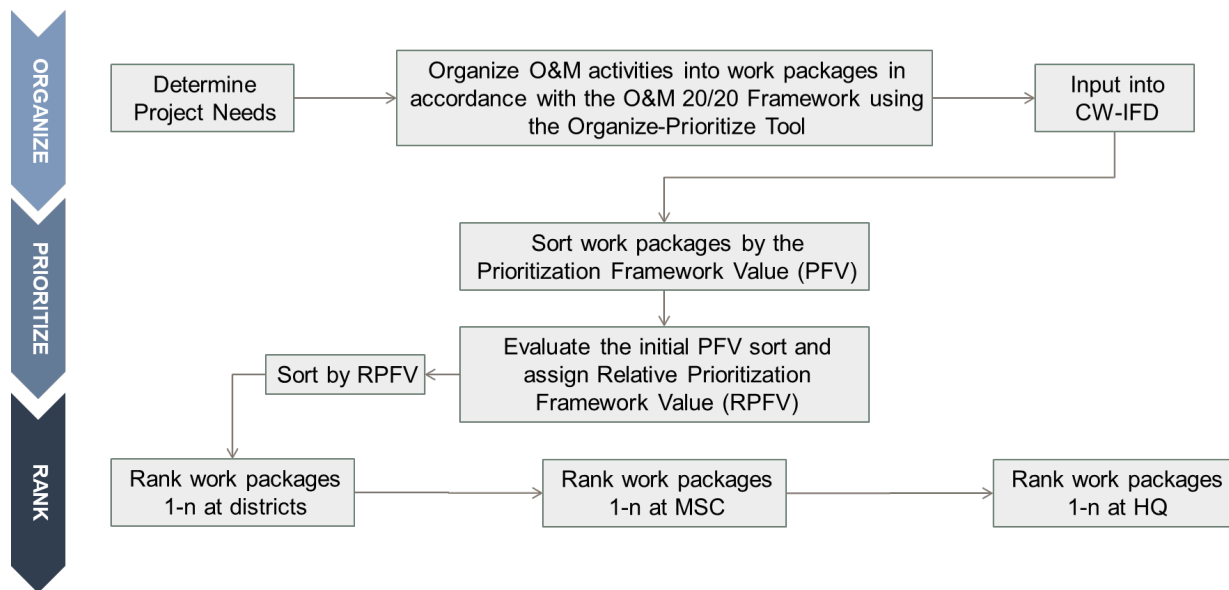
ORGANIZE

Determine Project Needs

Organize O&M activities into work packages in accordance with the O&M 20/20 Framework using the Organize-Prioritize Tool

Input into CW-IFD

PRIORITIZE

Sort work packages by the Prioritization Framework Value (PFV)

Evaluate the initial PFV sort and assign Relative Prioritization Framework Value (RPFV)

Sort by RPFV

RANK

Rank work packages 1-n at districts

Rank work packages 1-n at MSC

Rank work packages 1-n at HQ